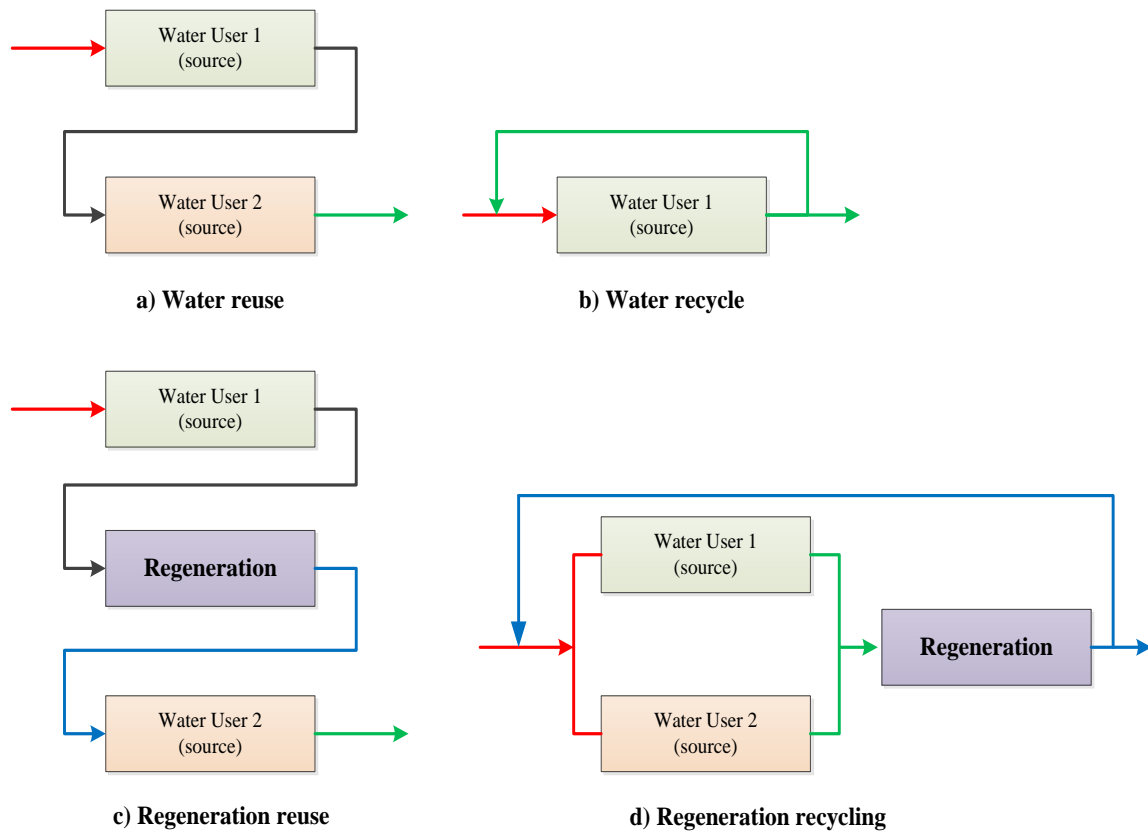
Water User 1
(source)

Water User 2
(source)

a) Water reuse

Water User 1
(source)

b) Water recycle

Water User 1
(source)

Regeneration

Water User 2
(source)

c) Regeneration reuse

Water User 1
(source)

Water User 2
(source)

Regeneration

d) Regeneration recycling